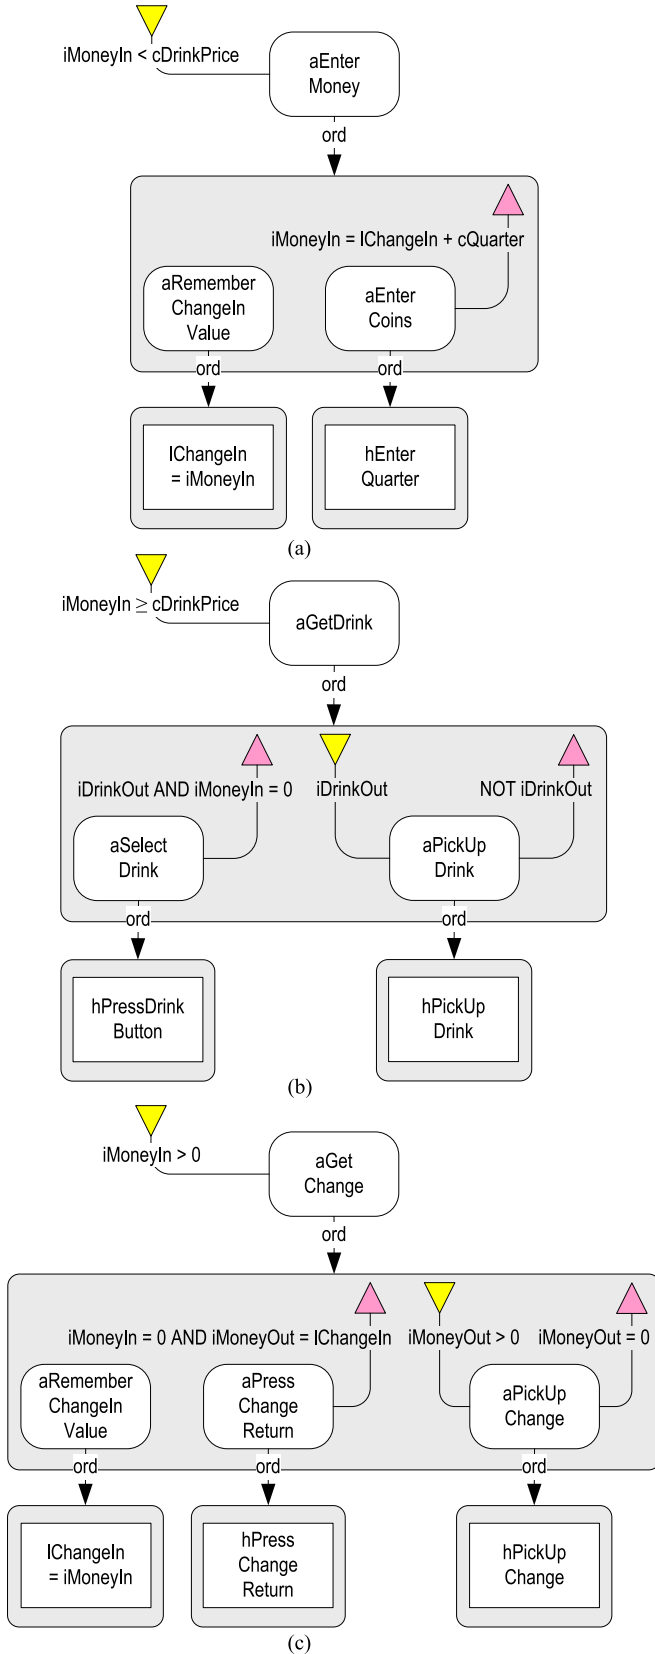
iMoneyIn < cDrinkPrice

aEnter Money

ord

iMoneyIn = lChangeIn + cQuarter

aRemember ChangeIn Value

aEnter Coins

ord

ord

lChangeIn = iMoneyIn

hEnter Quarter

(a)

iMoneyIn $\geq$ cDrinkPrice

aGetDrink

ord

iDrinkOut AND iMoneyIn = 0

iDrinkOut

NOT iDrinkOut

aSelect Drink

aPickUp Drink

ord

ord

hPressDrink Button

hPickUp Drink

(b)

iMoneyIn > 0

aGet Change

ord

iMoneyIn = 0 AND iMoneyOut = lChangeIn

iMoneyOut > 0

iMoneyOut = 0

aRemember ChangeIn Value

aPress Change Return

aPickUp Change

ord

ord

ord

lChangeIn = iMoneyIn

hPress Change Return

hPickUp Change

(c)